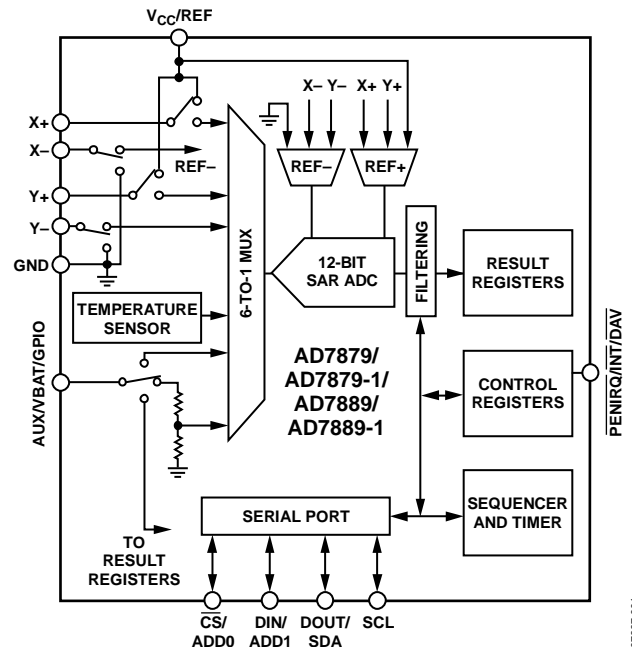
$V_{CC}$/REF

X– Y– X+ Y+

X+
X–
REF–
Y+
Y–
GND

REF– REF+

6-TO-1 MUX

12-BIT SAR ADC

FILTERING

RESULT REGISTERS

TEMPERATURE SENSOR

AUX/VBAT/GPIO

AD7879/ AD7879-1/ AD7889/ AD7889-1

CONTROL REGISTERS

$\overline{PENIRQ}/\overline{INT}/DAV$

SEQUENCER AND TIMER

SERIAL PORT

TO RESULT REGISTERS

$\overline{CS}$/ ADD0

DIN/ ADD1

DOUT/ SDA

SCL